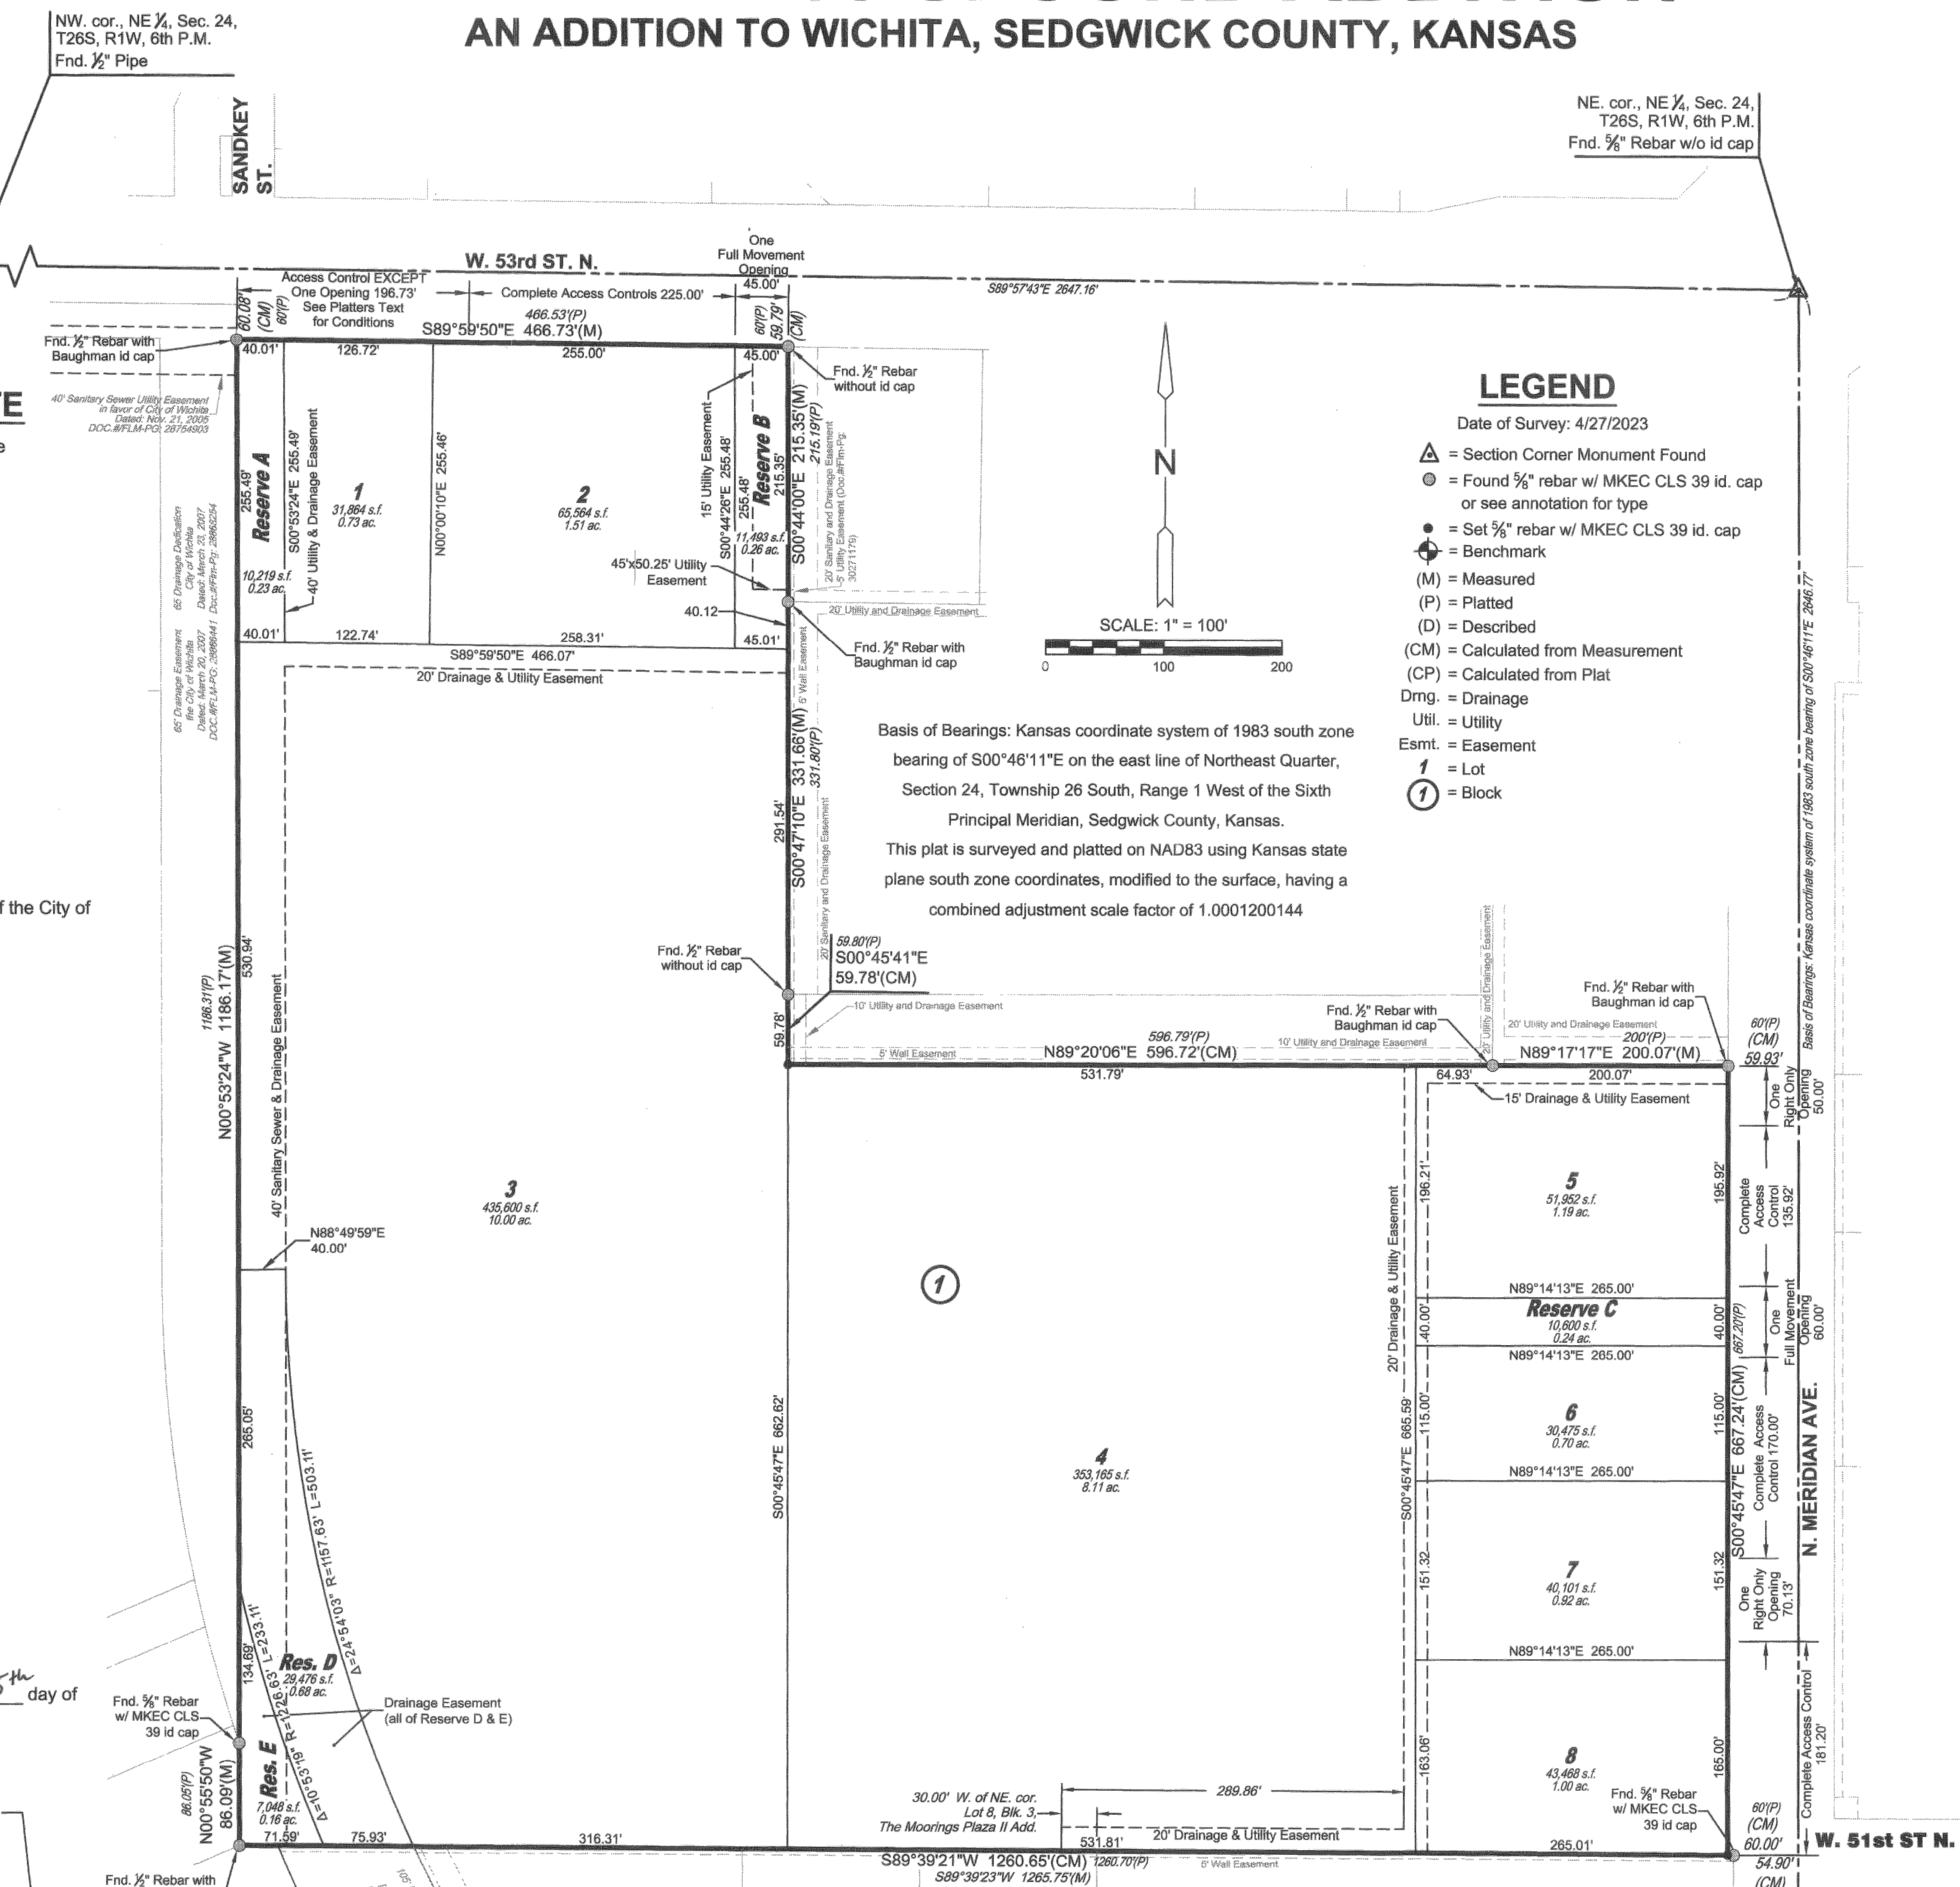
AN ADDITION TO WICHITA, SEDGWICK COUNTY, KANSAS

NW. cor., NE ¼, Sec. 24, T26S, R1W, 6th P.M. Fnd. ½" Pipe

NE. cor., NE ¼, Sec. 24, T26S, R1W, 6th P.M. Fnd. ⅝" Rebar w/o id cap

SANDKEY ST.

W. 53rd ST. N.

One Full Movement Opening 45.00'

Access Control EXCEPT One Opening 196.73' See Platters Text for Conditions

Complete Access Controls 225.00'

S89°57'43"E 2647.16'

60.08' (CM) 60'(P)

466.53'(P) S89°59'50"E 466.73'(M)

60'(P) 59.79' (CM)

Fnd. ½" Rebar with Baughman id cap

40.01' 126.72' 255.00' 45.00'

Fnd. ½" Rebar without id cap

40' Sanitary Sewer Utility Easement in favor of City of Wichita Dated: Nov. 21, 2005 DOC.#/FLM-PG: 28754903

LEGEND

Date of Survey: 4/27/2023

= Section Corner Monument Found
= Found ⅝" rebar w/ MKEC CLS 39 id. cap or see annotation for type
= Set ⅝" rebar w/ MKEC CLS 39 id. cap
= Benchmark
(M) = Measured
(P) = Platted
(D) = Described
(CM) = Calculated from Measurement
(CP) = Calculated from Plat
Drng. = Drainage
Util. = Utility
Esmt. = Easement
1 = Lot
1 = Block

N

SCALE: 1" = 100'
0 100 200

Reserve A 255.49' 10,219 s.f. 0.23 ac.

S00°53'24"E 255.49'

40' Utility & Drainage Easement

1 31,864 s.f. 0.73 ac.

N00°00'10"E 255.46'

2 65,564 s.f. 1.51 ac.

15' Utility Easement

S00°44'26"E 255.48'

255.48'

Reserve B 215.35' 11,493 s.f. 0.26 ac.

S00°44'00"E 215.35'(M) 215.19'(P)

20' Sanitary and Drainage Easement 5' Utility Easement (Doc.#/Fim-Pg: 30271175)

45'x50.25' Utility Easement

40.12

20' Utility and Drainage Easement

Fnd. ½" Rebar with Baughman id cap

65' Drainage Dedication City of Wichita Dated: March 23, 2007 Doc.#/Flm-Pg: 28862254

65' Drainage Easement the City of Wichita Dated: March 20, 2007 DOC.#/FLM-PG: 28866441

40.01' 122.74' 258.31' 45.01'

S89°59'50"E 466.07'

20' Drainage & Utility Easement

5' Wall Easement

Basis of Bearings: Kansas coordinate system of 1983 south zone bearing of S00°46'11"E on the east line of Northeast Quarter, Section 24, Township 26 South, Range 1 West of the Sixth Principal Meridian, Sedgwick County, Kansas.
This plat is surveyed and platted on NAD83 using Kansas state plane south zone coordinates, modified to the surface, having a combined adjustment scale factor of 1.0001200144

291.54'

S00°47'10"E 331.66'(M) 331.80'(P)

20' Sanitary and Drainage Easement

f the City of

Fnd. ½" Rebar without id cap

59.80'(P) S00°45'41"E 59.78'(CM)

10' Utility and Drainage Easement

59.78'

5' Wall Easement

596.79'(P) N89°20'06"E 596.72'(CM)

531.79'

Fnd. ½" Rebar with Baughman id cap

10' Utility and Drainage Easement

20' Utility and Drainage Easement

Fnd. ½" Rebar with Baughman id cap

20' Utility and Drainage Easement

200'(P) N89°17'17"E 200.07'(M)

60'(P) (CM) 59.93'

64.93' 200.07'

15' Drainage & Utility Easement

One Right Only Opening 50.00'

Basis of Bearings: Kansas coordinate system of 1983 south zone bearing of S00°46'11"E 2646.77'

1186.31'(P) N00°53'24"W 1186.17'(M)

530.94'

40' Sanitary Sewer & Drainage Easement

3 435,600 s.f. 10.00 ac.

N88°49'59"E 40.00'

1

196.21'

20' Drainage & Utility Easement

5 51,952 s.f. 1.19 ac.

195.92'

Complete Access Control 135.92'

N89°14'13"E 265.00'

Reserve C 10,600 s.f. 0.24 ac.

40.00' 40.00'

N89°14'13"E 265.00'

667.20'(P)

One Full Movement Opening 60.00'

265.05'

S00°45'47"E 662.62'

4 353,165 s.f. 8.11 ac.

S00°45'47"E 665.59'

115.00'

6 30,475 s.f. 0.70 ac.

115.00'

S00°45'47"E 667.24'(CM)

Complete Access Control 170.00'

N. MERIDIAN AVE.

N89°14'13"E 265.00'

Δ=24°54'03" R=1157.63' L=503.11'

151.32'

7 40,101 s.f. 0.92 ac.

151.32'

One Right Only Opening 70.13'

N89°14'13"E 265.00'

134.69'

R=1226.63' L=233.11'

Res. D 29,476 s.f. 0.68 ac.

day of

Drainage Easement (all of Reserve D & E)

Fnd. ⅝" Rebar w/ MKEC CLS 39 id cap

163.06'

8 43,468 s.f. 1.00 ac.

165.00'

Complete Access Control 181.20'

Res. E 7,046 s.f. 0.16 ac.

Δ=10°53'19"

86.05'(P) N00°55'50"W 86.09'(M)

30.00' W. of NE. cor. Lot 8, Blk. 3, The Moorings Plaza II Add.

289.86'

Fnd. ⅝" Rebar w/ MKEC CLS 39 id cap

60'(P) (CM) 60.00'

W. 51st ST N.

71.59' 75.93' 316.31'

531.81'

20' Drainage & Utility Easement

265.01'

S89°39'21"W 1260.65'(CM) 1260.70'(P)

S89°39'23"W 1265.75'(M)

5' Wall Easement

54.90' (CM)

Fnd. ½" Rebar with